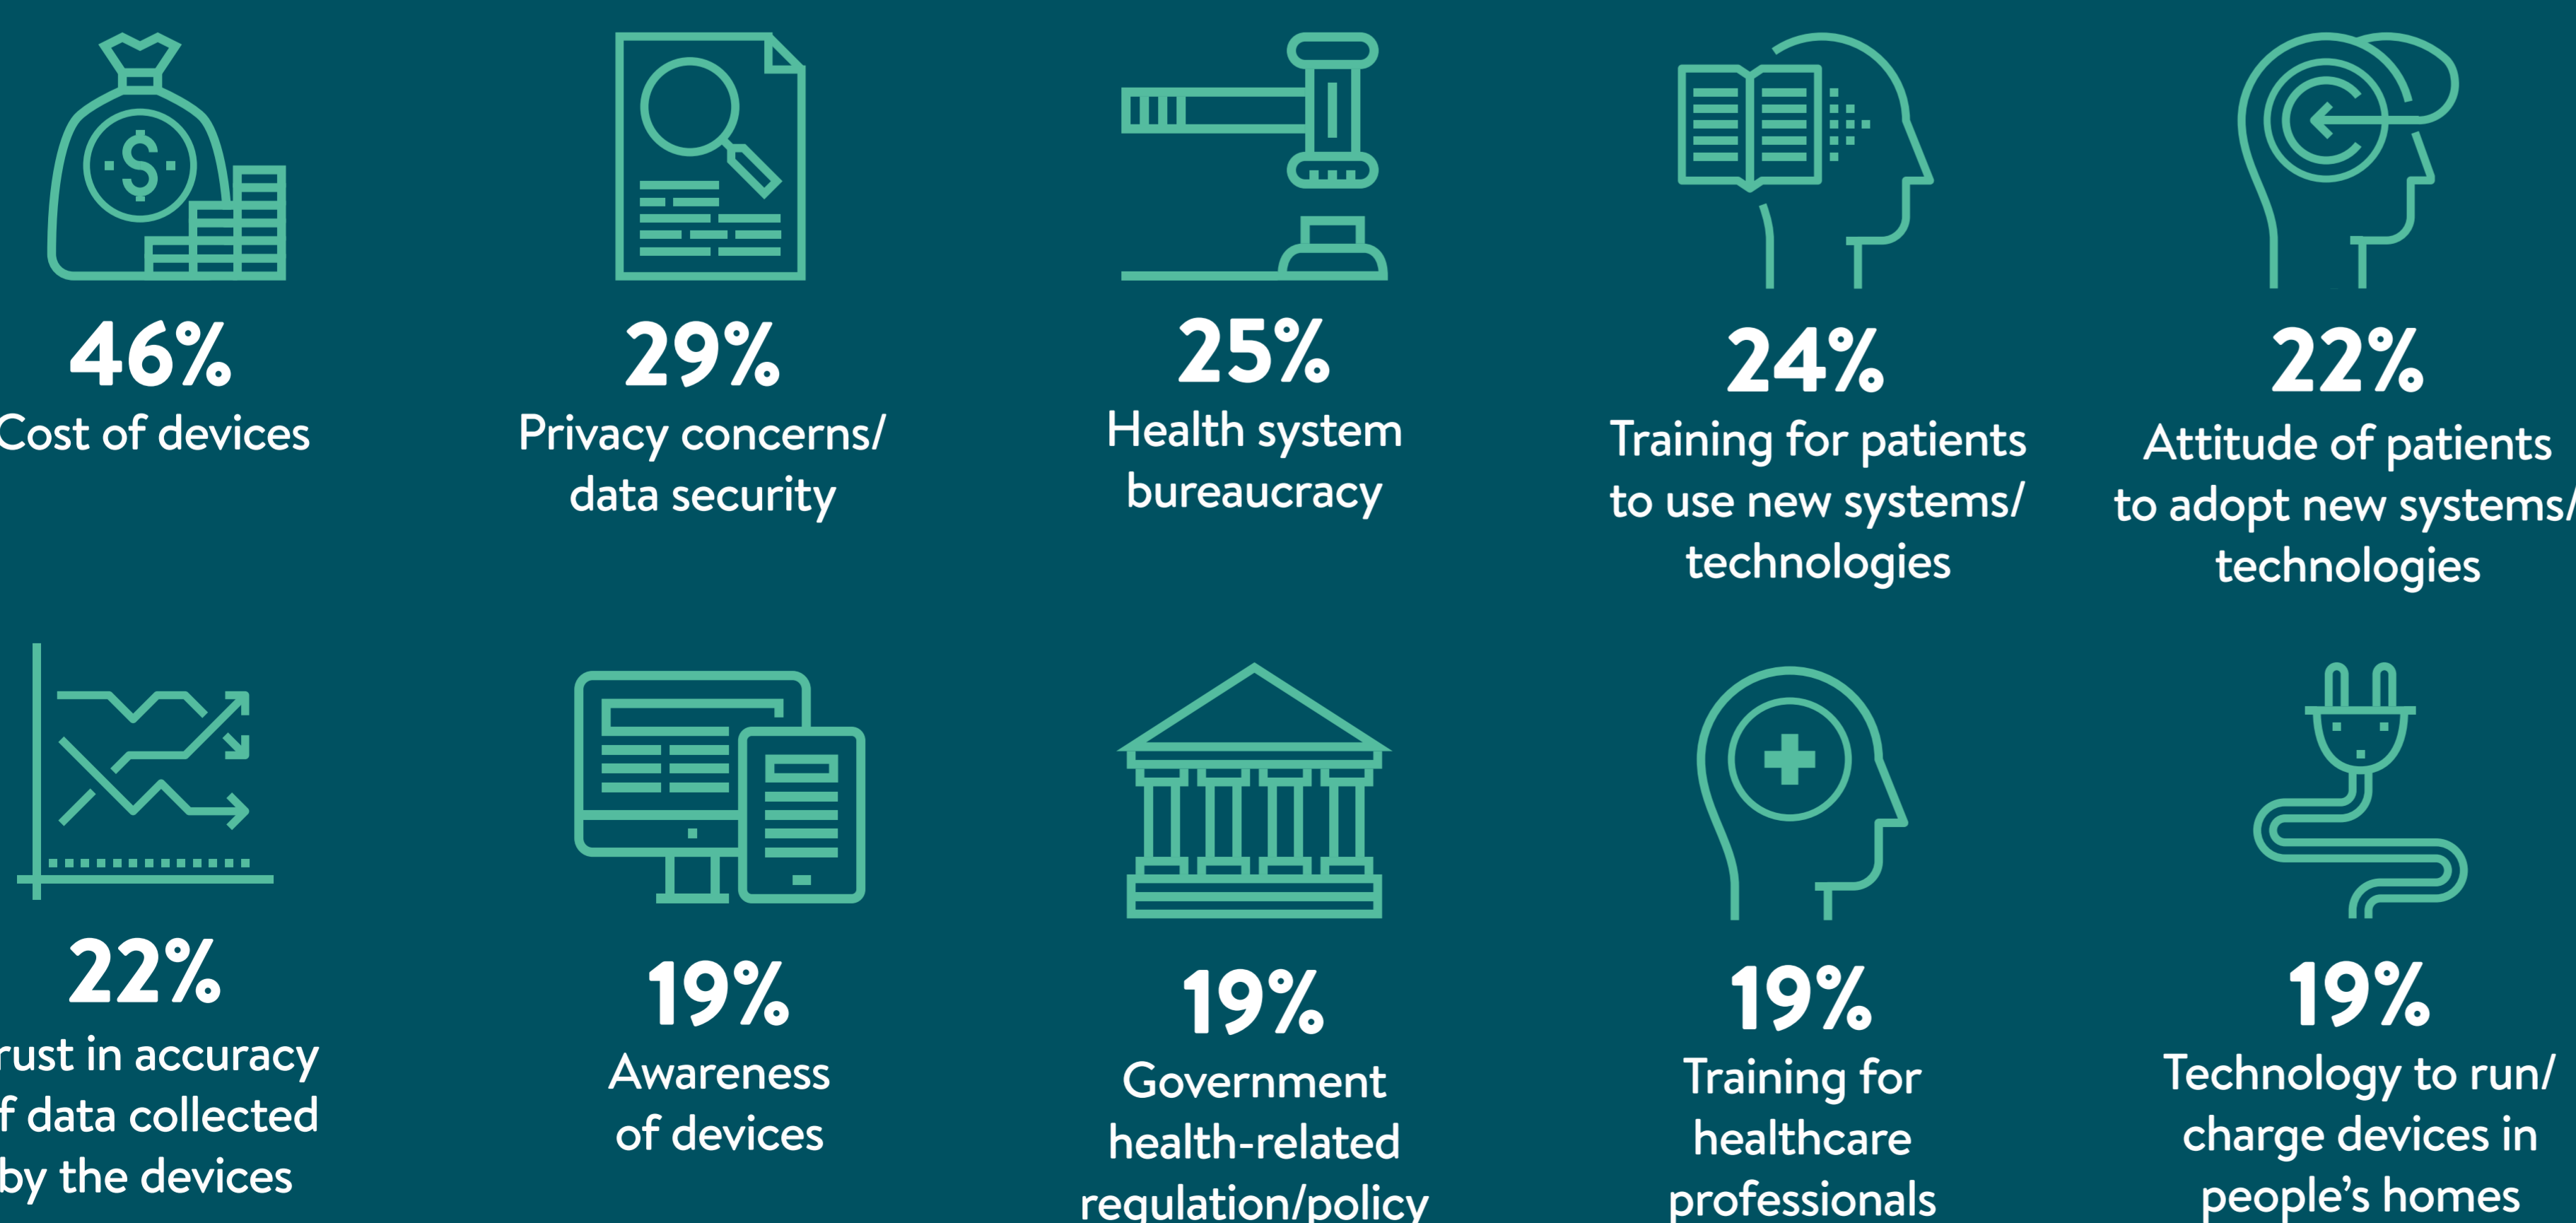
46%
Cost of devices

29%
Privacy concerns/ data security

25%
Health system bureaucracy

24%
Training for patients to use new systems/ technologies

22%
Attitude of patients to adopt new systems/ technologies

22%
rust in accuracy f data collected by the devices

19%
Awareness of devices

19%
Government health-related regulation/policy

19%
Training for healthcare professionals

19%
Technology to run/ charge devices in people's homes